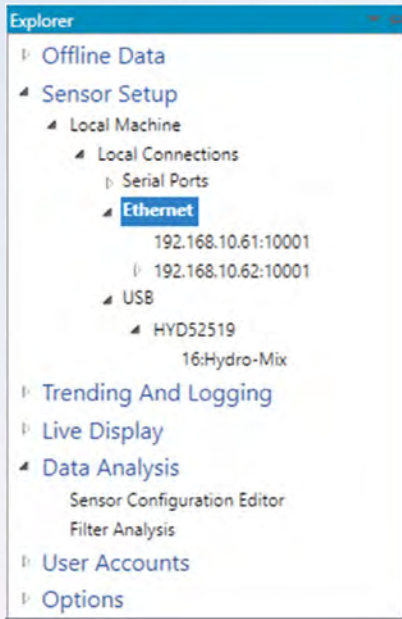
Explorer
Offline Data
Sensor Setup
Local Machine
Local Connections
Serial Ports
Ethernet
192.168.10.61:10001
192.168.10.62:10001
USB
HYD52519
16:Hydro-Mix
Trending And Logging
Live Display
Data Analysis
Sensor Configuration Editor
Filter Analysis
User Accounts
Options